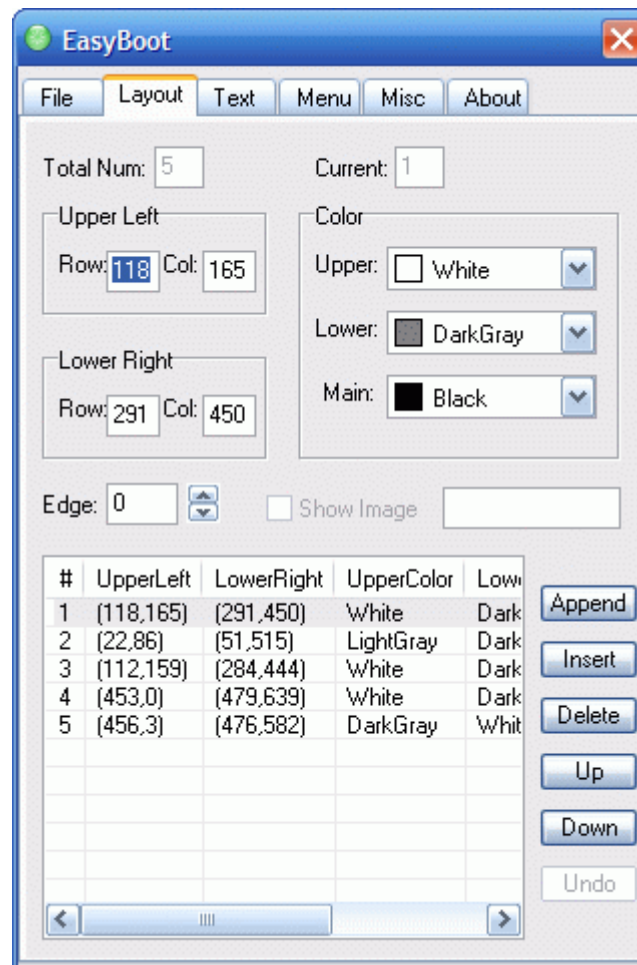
EasyBoot

File | Layout | Text | Menu | Misc | About

Total Num: 5

Current: 1

Upper Left

Row: 118 Col: 165

Color

Upper: White

Lower: DarkGray

Main: Black

Lower Right

Row: 291 Col: 450

Edge: 0

Show Image

| # | UpperLeft | LowerRight | UpperColor | Low |
|---|---|---|---|---|
| 1 | (118,165) | (291,450) | White | Dark |
| 2 | (22,86) | (51,515) | LightGray | Dark |
| 3 | (112,159) | (284,444) | White | Dark |
| 4 | (453,0) | (479,639) | White | Dark |
| 5 | (456,3) | (476,582) | DarkGray | Whit |

Append
Insert
Delete
Up
Down
Undo